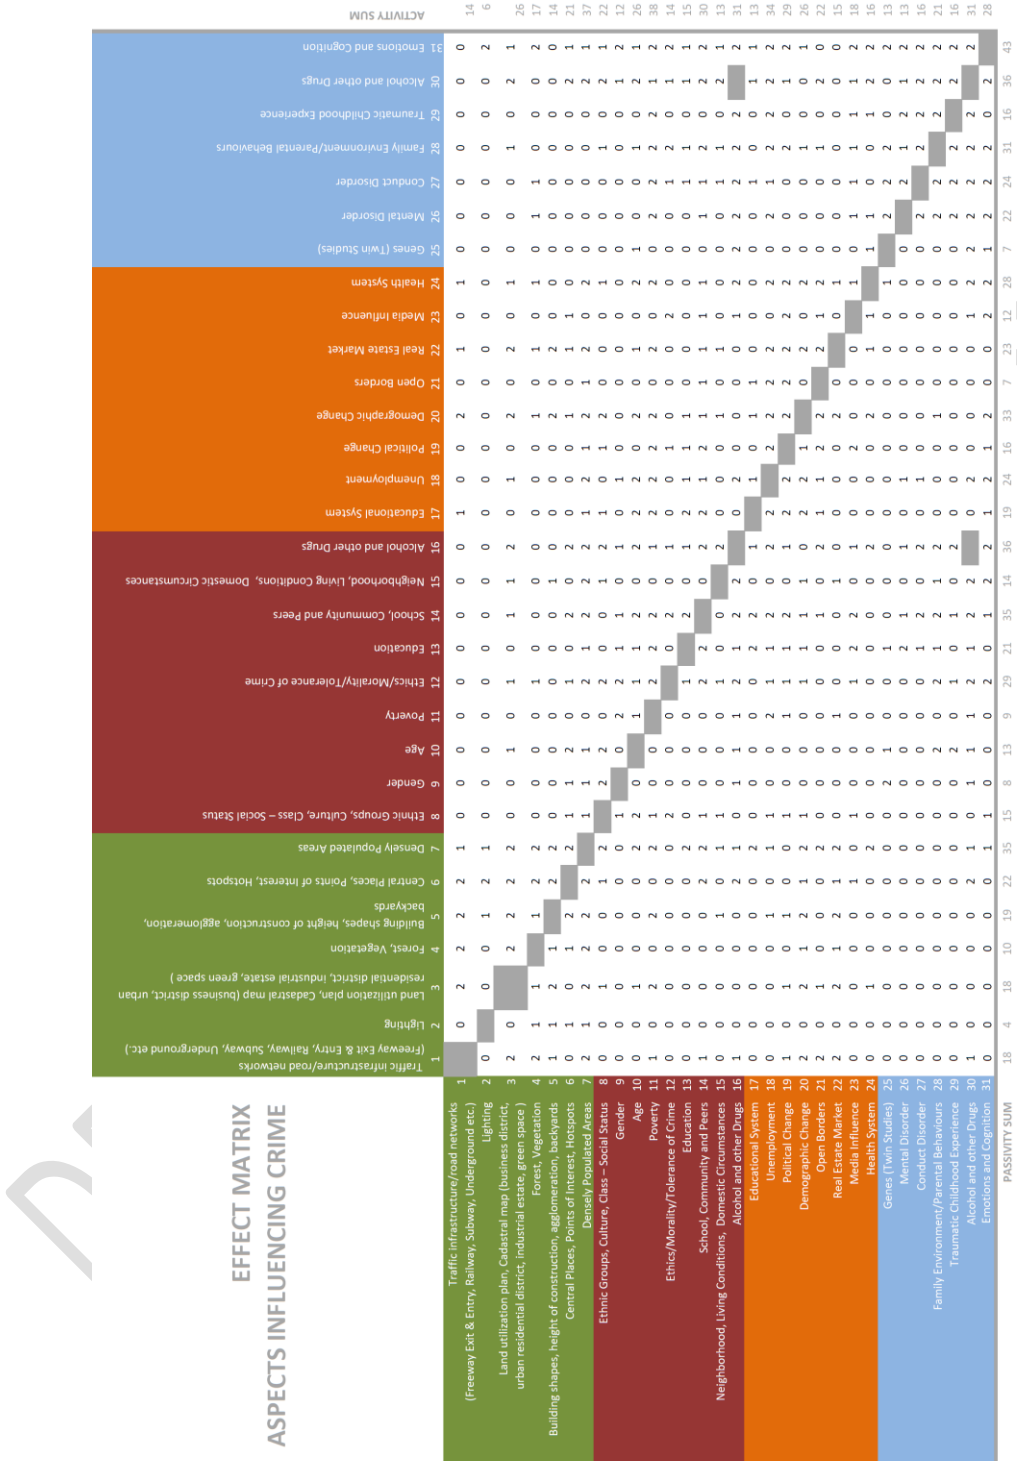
EFFECT MATRIX
ASPECTS INFLUENCING CRIME

| | | 1 | 2 | 3 | 4 | 5 | 6 | 7 | 8 | 9 | 10 | 11 | 12 | 13 | 14 | 15 | 16 | 17 | 18 | 19 | 20 | 21 | 22 | 23 | 24 | 25 | 26 | 27 | 28 | 29 | 30 | 31 | ACTIVITY SUM |
|---|---|---|---|---|---|---|---|---|---|---|---|---|---|---|---|---|---|---|---|---|---|---|---|---|---|---|---|---|---|---|---|---|---|
| Traffic infrastructure/road networks (Freeway Exit & Entry, Railway, Subway, Underground etc.) | 1 | | 0 | 2 | 2 | 1 | 2 | 2 | 0 | 0 | 1 | 0 | 0 | 0 | 1 | 1 | 1 | 0 | 0 | 1 | 0 | 0 | 0 | 0 | 0 | 0 | 0 | 0 | 0 | 0 | 1 | 0 | 14 |
| Lighting | 2 | 0 | | 0 | 1 | 1 | 1 | 1 | 0 | 0 | 0 | 0 | 0 | 0 | 0 | 0 | 0 | 0 | 0 | 0 | 0 | 0 | 0 | 0 | 0 | 0 | 0 | 0 | 0 | 0 | 0 | 0 | 6 |
| Land utilization plan, Cadastral map (business district, urban residential district, industrial estate, green space) | 3 | 2 | 0 | | 1 | 2 | 2 | 2 | 1 | 0 | 1 | 2 | 2 | 0 | 2 | 0 | 0 | 0 | 0 | 0 | 2 | 1 | 2 | 1 | 0 | 0 | 0 | 0 | 0 | 0 | 0 | 0 | 26 |
| Forest, Vegetation | 4 | 2 | 0 | 2 | | 1 | 1 | 1 | 0 | 0 | 0 | 0 | 0 | 0 | 0 | 0 | 0 | 0 | 0 | 0 | 1 | 0 | 1 | 0 | 0 | 0 | 0 | 0 | 0 | 0 | 0 | 0 | 17 |
| Building shapes, height of construction, agglomeration, backyards | 5 | 2 | 1 | 2 | 1 | | 2 | 2 | 0 | 0 | 0 | 0 | 0 | 0 | 0 | 1 | 0 | 0 | 0 | 1 | 2 | 0 | 2 | 0 | 0 | 0 | 0 | 0 | 0 | 0 | 0 | 0 | 14 |
| Central Places, Points of Interest, Hotspots | 6 | 2 | 2 | 2 | 2 | 2 | | 2 | 1 | 0 | 0 | 0 | 0 | 0 | 0 | 0 | 0 | 0 | 0 | 0 | 1 | 0 | 1 | 1 | 0 | 0 | 0 | 0 | 0 | 0 | 2 | 0 | 21 |
| Densely Populated Areas | 7 | 1 | 1 | 1 | 2 | 2 | 2 | | 2 | 0 | 2 | 2 | 2 | 0 | 2 | 2 | 2 | 2 | 0 | 2 | 2 | 0 | 2 | 0 | 0 | 0 | 0 | 0 | 0 | 0 | 1 | 1 | 37 |
| Ethnic Groups, Culture, Class – Social Status | 8 | 0 | 0 | 0 | 0 | 0 | 1 | 1 | | 2 | 1 | 2 | 2 | 1 | 2 | 2 | 1 | 1 | 1 | 1 | 1 | 0 | 0 | 0 | 0 | 0 | 0 | 0 | 0 | 0 | 1 | 1 | 22 |
| Gender | 9 | 0 | 0 | 0 | 0 | 0 | 1 | 1 | 2 | | 0 | 0 | 0 | 0 | 0 | 0 | 0 | 0 | 0 | 0 | 0 | 0 | 0 | 0 | 0 | 0 | 0 | 0 | 0 | 0 | 0 | 0 | 22 |
| Age | 10 | 0 | 0 | 0 | 0 | 0 | 2 | 1 | 2 | 0 | | 0 | 0 | 0 | 0 | 0 | 0 | 0 | 0 | 0 | 0 | 0 | 0 | 0 | 0 | 0 | 0 | 0 | 0 | 0 | 0 | 0 | 26 |
| Poverty | 11 | 0 | 0 | 0 | 0 | 0 | 0 | 0 | 0 | 0 | 0 | | 2 | 2 | 2 | 2 | 2 | 2 | 2 | 2 | 2 | 0 | 2 | 0 | 2 | 0 | 0 | 0 | 2 | 2 | 2 | 2 | 38 |
| Ethics/Morality/Tolerance of Crime | 12 | 0 | 0 | 0 | 0 | 0 | 0 | 0 | 0 | 0 | 0 | 0 | | 2 | 2 | 2 | 2 | 2 | 1 | 1 | 1 | 0 | 0 | 1 | 1 | 0 | 0 | 1 | 2 | 1 | 1 | 2 | 29 |
| Education | 13 | 0 | 0 | 0 | 0 | 0 | 0 | 0 | 0 | 0 | 0 | 0 | 2 | | 2 | 2 | 2 | 2 | 2 | 0 | 0 | 0 | 0 | 0 | 2 | 0 | 0 | 0 | 1 | 1 | 0 | 2 | 15 |
| School, Community and Peers | 14 | 0 | 0 | 1 | 0 | 0 | 0 | 0 | 0 | 0 | 0 | 0 | 2 | 2 | | 2 | 2 | 2 | 1 | 1 | 1 | 0 | 0 | 0 | 2 | 0 | 0 | 0 | 0 | 0 | 0 | 0 | 30 |
| Neighborhood, Living Conditions, Domestic Circumstances | 15 | 0 | 0 | 0 | 0 | 0 | 1 | 1 | 0 | 0 | 0 | 0 | 2 | 2 | 2 | | 2 | 2 | 2 | 2 | 1 | 2 | 1 | 0 | 2 | 0 | 0 | 0 | 2 | 0 | 0 | 1 | 13 |
| Alcohol and other Drugs | 16 | 0 | 0 | 0 | 0 | 0 | 0 | 0 | 0 | 0 | 0 | 0 | 2 | 0 | 2 | 2 | | 0 | 2 | 2 | 0 | 0 | 0 | 0 | 2 | 2 | 2 | 2 | 2 | 2 | | 2 | 31 |
| Educational System | 17 | 1 | 0 | 0 | 0 | 0 | 0 | 0 | 0 | 0 | 0 | 0 | 1 | 2 | 2 | 2 | 0 | | 2 | 2 | 0 | 0 | 0 | 0 | 2 | 0 | 0 | 0 | 0 | 0 | 1 | 1 | 13 |
| Unemployment | 18 | 0 | 0 | 1 | 0 | 0 | 0 | 0 | 0 | 0 | 0 | 1 | 2 | 0 | 1 | 2 | 2 | 1 | | 2 | 2 | 1 | 2 | 0 | 2 | 0 | 0 | 0 | 2 | 0 | 2 | 1 | 34 |
| Political Change | 19 | 0 | 0 | 0 | 0 | 0 | 0 | 0 | 0 | 0 | 0 | 0 | 2 | 0 | 0 | 0 | 1 | 2 | 2 | | 2 | 2 | 2 | 2 | 2 | 0 | 0 | 0 | 0 | 0 | 1 | 1 | 29 |
| Demographic Change | 20 | 2 | 0 | 2 | 1 | 2 | 1 | 2 | 2 | 0 | 0 | 1 | 0 | 0 | 1 | 1 | 0 | 1 | 2 | 2 | | 2 | 2 | 0 | 2 | 0 | 0 | 0 | 1 | 0 | 0 | 2 | 26 |
| Open Borders | 21 | 0 | 0 | 0 | 0 | 0 | 0 | 2 | 2 | 0 | 0 | 0 | 1 | 0 | 1 | 0 | 2 | 0 | 2 | 2 | 2 | | 2 | 0 | 0 | 0 | 0 | 0 | 0 | 0 | 2 | 0 | 22 |
| Real Estate Market | 22 | 1 | 0 | 2 | 1 | 1 | 2 | 2 | 0 | 0 | 0 | 1 | 0 | 0 | 1 | 1 | 0 | 0 | 2 | 2 | 2 | 0 | | 2 | 0 | 0 | 0 | 0 | 0 | 0 | 0 | 0 | 15 |
| Media Influence | 23 | 0 | 0 | 0 | 0 | 0 | 1 | 0 | 0 | 0 | 0 | 0 | 2 | 0 | 0 | 1 | 0 | 1 | 0 | 2 | 1 | 1 | 1 | | 1 | 0 | 0 | 0 | 0 | 0 | 1 | 2 | 18 |
| Health System | 24 | 1 | 0 | 1 | 0 | 0 | 2 | 0 | 0 | 0 | 0 | 2 | 0 | 0 | 0 | 1 | 2 | 1 | 0 | 2 | 2 | 0 | 0 | 1 | | 1 | 1 | 2 | 0 | 1 | 2 | 2 | 18 |
| Genes (Twin Studies) | 25 | 0 | 0 | 0 | 0 | 0 | 0 | 0 | 0 | 1 | 0 | 0 | 0 | 0 | 0 | 0 | 0 | 0 | 0 | 0 | 0 | 0 | 0 | 0 | 0 | | 2 | 2 | 2 | 0 | 1 | 2 | 16 |
| Mental Disorder | 26 | 0 | 0 | 0 | 1 | 0 | 0 | 0 | 0 | 0 | 0 | 0 | 2 | 0 | 0 | 1 | 2 | 0 | 0 | 0 | 0 | 1 | 1 | 2 | 1 | 2 | | 2 | 2 | 2 | 2 | 2 | 13 |
| Conduct Disorder | 27 | 0 | 0 | 0 | 1 | 0 | 0 | 0 | 0 | 0 | 1 | 0 | 2 | 2 | 1 | 1 | 2 | 1 | 0 | 0 | 0 | 0 | 1 | 0 | 2 | 2 | 2 | | 2 | 2 | 2 | 2 | 13 |
| Family Environment/Parental Behaviours | 28 | 0 | 0 | 1 | 0 | 0 | 0 | 0 | 0 | 1 | 0 | 2 | 2 | 2 | 1 | 2 | 2 | 1 | 0 | 0 | 1 | 1 | 1 | 0 | 2 | 1 | 2 | 2 | | 2 | 2 | 2 | 16 |
| Traumatic Childhood Experience | 29 | 0 | 0 | 0 | 0 | 0 | 0 | 0 | 0 | 0 | 0 | 0 | 2 | 0 | 0 | 0 | 2 | 0 | 0 | 0 | 0 | 0 | 0 | 0 | 2 | 0 | 2 | 2 | 2 | | 2 | 2 | 21 |
| Alcohol and other Drugs | 30 | 0 | 0 | 2 | 0 | 0 | 2 | 2 | 2 | 0 | 2 | 2 | 2 | 2 | 2 | 2 | | 1 | 2 | 2 | 0 | 0 | 0 | 0 | 2 | 0 | 2 | 2 | 2 | 2 | | 2 | 31 |
| Emotions and Cognition | 31 | 0 | 2 | 1 | 2 | 0 | 1 | 1 | 1 | 2 | 2 | 2 | 2 | 2 | 1 | 2 | 1 | 2 | 1 | 2 | 1 | 0 | 2 | 2 | 2 | 2 | 2 | 2 | 2 | 2 | 2 | | 28 |
| PASSIVITY SUM | | 18 | 4 | 18 | 10 | 19 | 22 | 35 | 15 | 8 | 13 | 9 | 29 | 21 | 35 | 14 | 36 | 19 | 24 | 16 | 33 | 7 | 23 | 12 | 28 | 7 | 22 | 24 | 31 | 16 | 36 | 43 | |